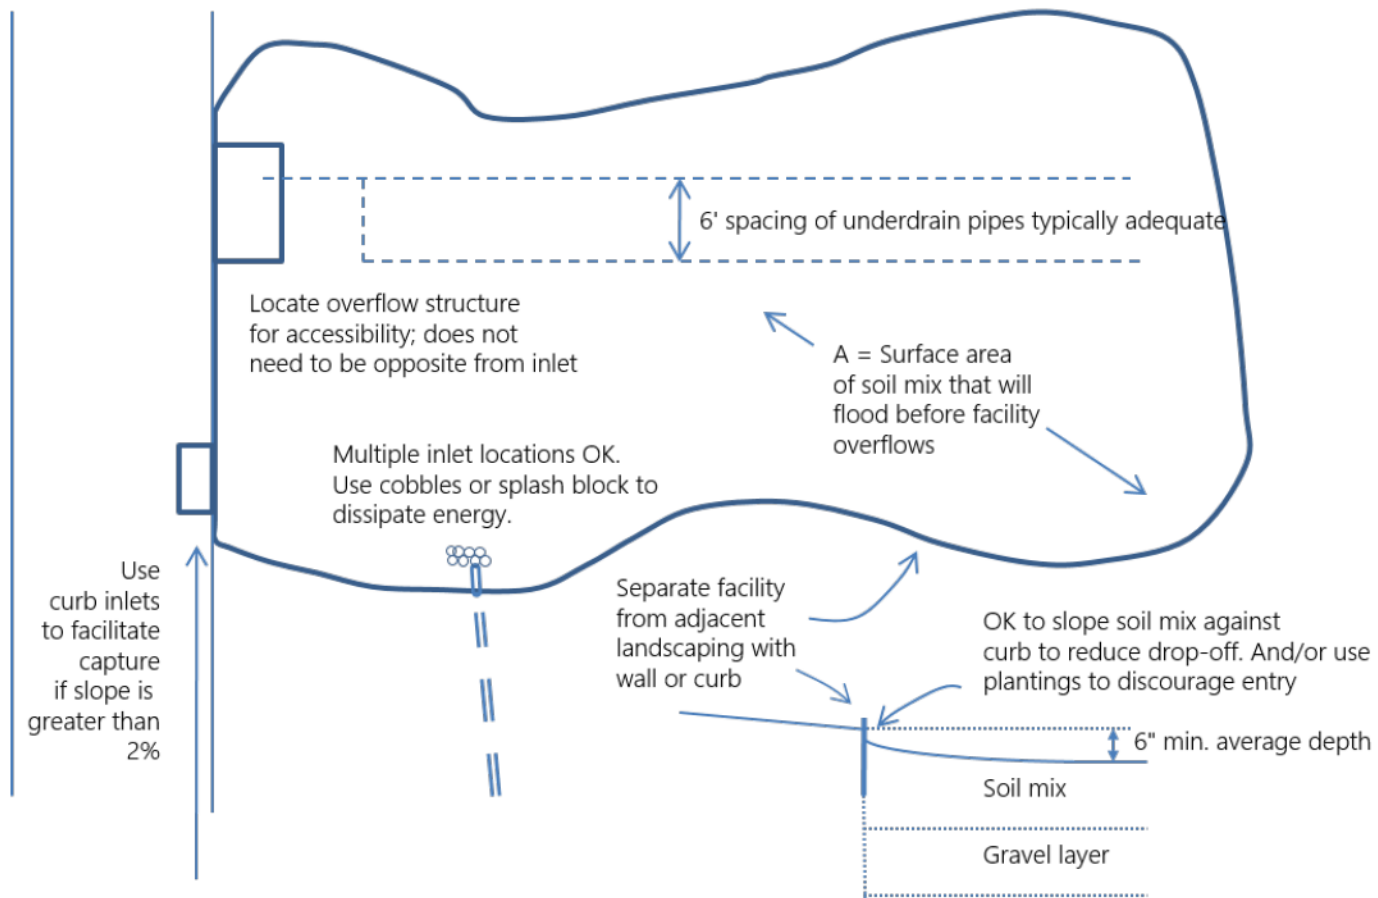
6' spacing of underdrain pipes typically adequate

Locate overflow structure for accessibility; does not need to be opposite from inlet

A = Surface area of soil mix that will flood before facility overflows

Multiple inlet locations OK. Use cobbles or splash block to dissipate energy.

Use curb inlets to facilitate capture if slope is greater than 2%

Separate facility from adjacent landscaping with wall or curb

OK to slope soil mix against curb to reduce drop-off. And/or use plantings to discourage entry

6" min. average depth

Soil mix

Gravel layer